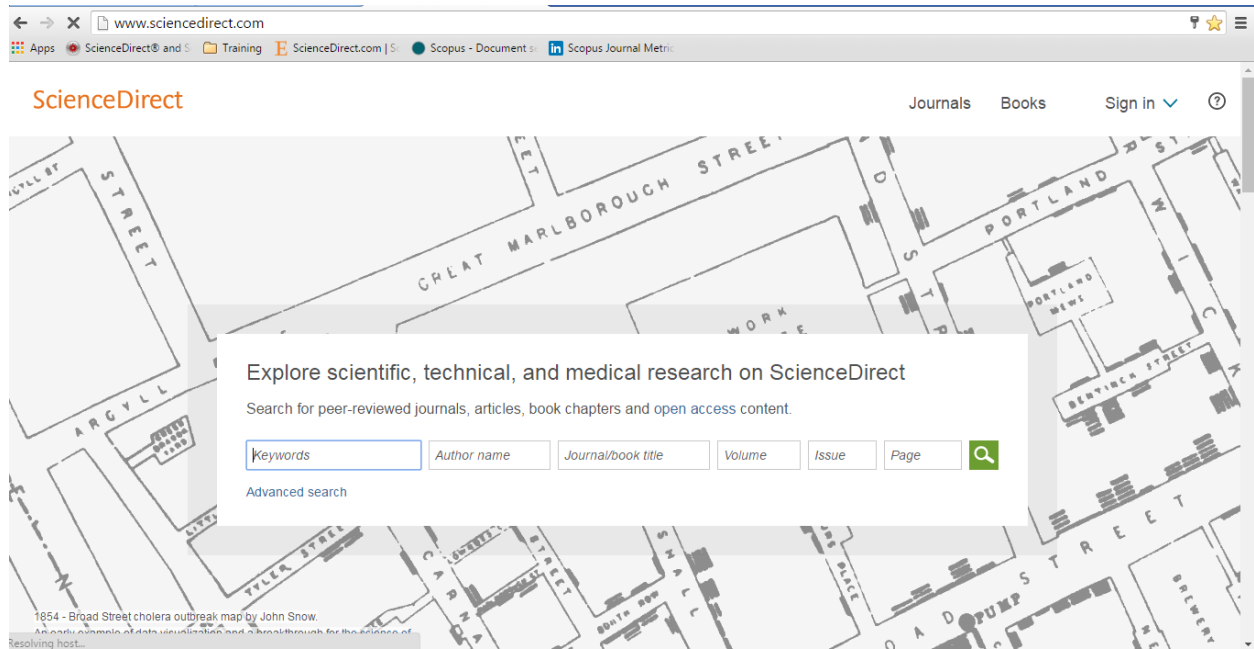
www.sciencedirect.com

Apps ScienceDirect® and S Training ScienceDirect.com | S Scopus - Document s Scopus Journal Metric

ScienceDirect

Journals Books Sign in ?

GREAT MARLBOROUGH STREET

PORTLAND

PORTLAND MEWS

BERWICK STREET

ARGYLL

STREET

WORK

Explore scientific, technical, and medical research on ScienceDirect

Search for peer-reviewed journals, articles, book chapters and open access content.

Keywords | Author name | Journal/book title | Volume | Issue | Page

Advanced search

TYLER STREET

CARNABY

BROAD STREET

PUMP

SOUTH ROW

MARSHALL

BREWERY

1854 - Broad Street cholera outbreak map by John Snow.

An early example of data visualization and a breakthrough for the science of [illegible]

Resolving host...